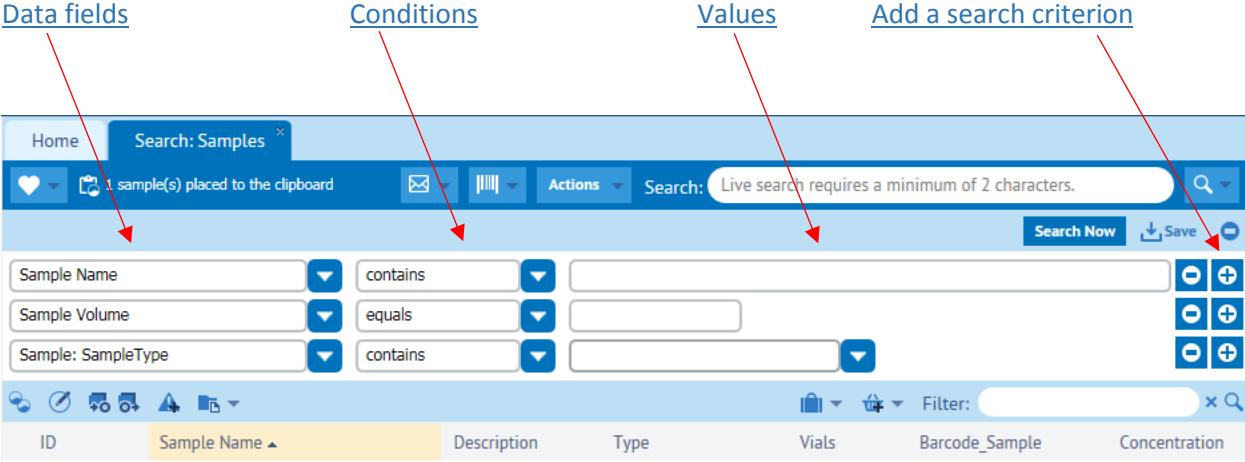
Data fields
Conditions
Values
Add a search criterion

Home
Search: Samples ×

1 sample(s) placed to the clipboard
Actions
Search: Live search requires a minimum of 2 characters.

Search Now
Save

Sample Name
contains
Sample Volume
equals
Sample: SampleType
contains

Filter:

| ID | Sample Name ▲ | Description | Type | Vials | Barcode_Sample | Concentration |
|---|---|---|---|---|---|---|